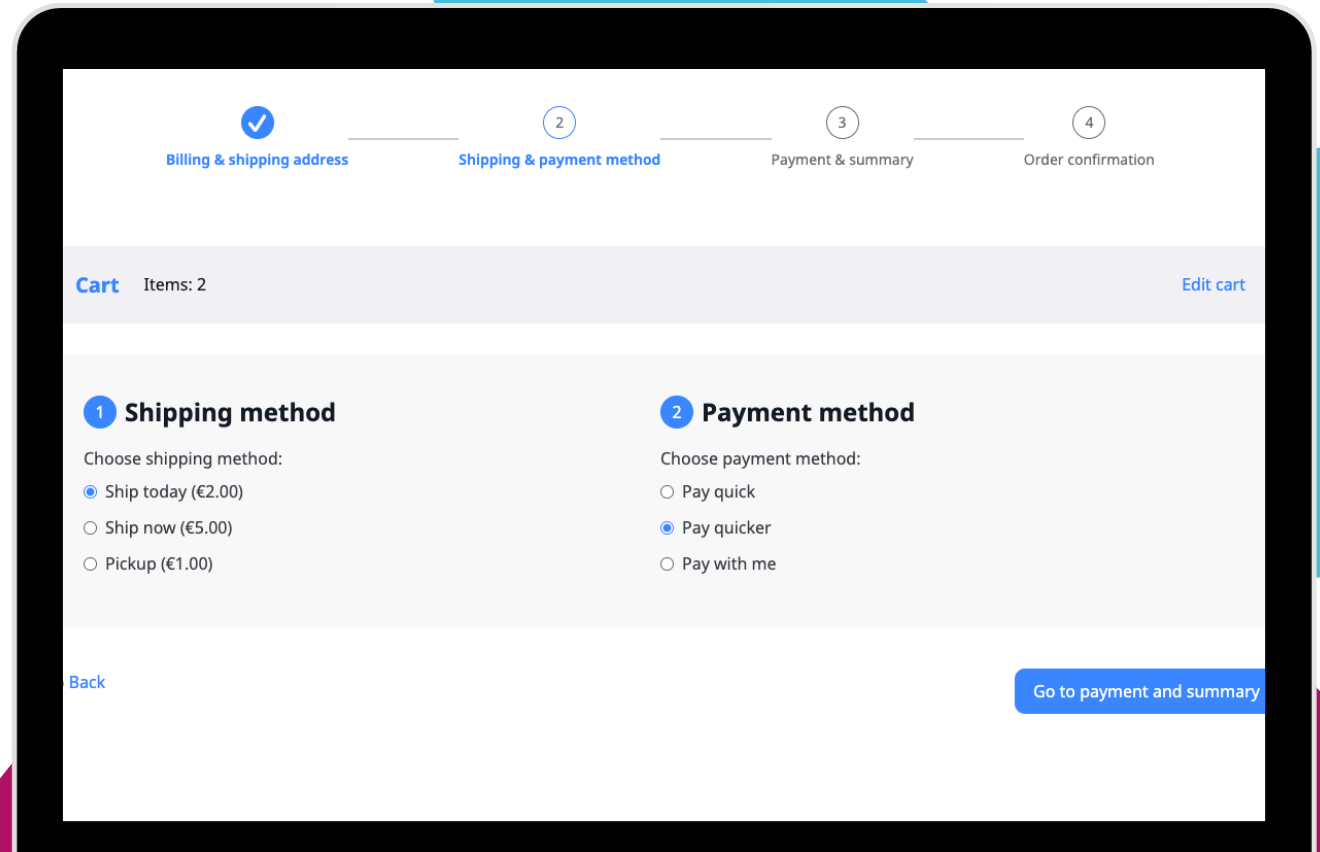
Billing & shipping address

2
Shipping & payment method

3
Payment & summary

4
Order confirmation

Cart Items: 2

Edit cart

1 Shipping method

Choose shipping method:

Ship today (€2.00)

Ship now (€5.00)

Pickup (€1.00)

2 Payment method

Choose payment method:

Pay quick

Pay quicker

Pay with me

Back

Go to payment and summary